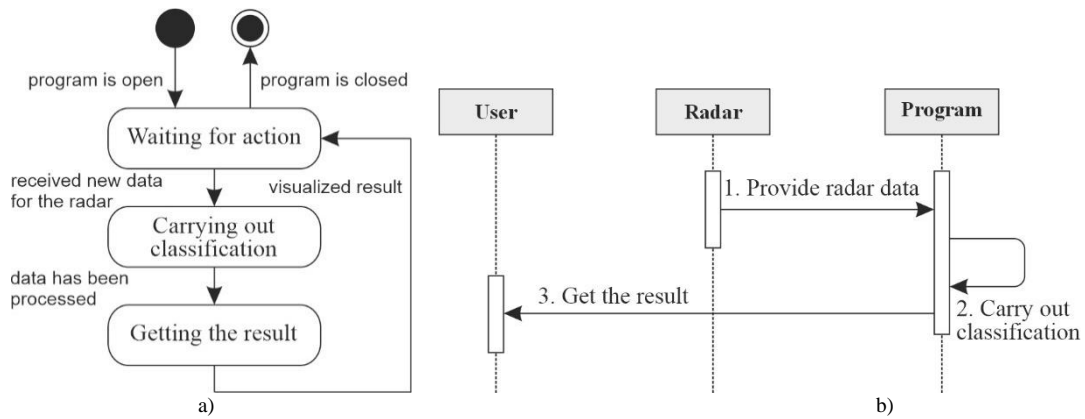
program is open

program is closed

Waiting for action

received new data for the radar

visualized result

Carrying out classification

data has been processed

Getting the result

a)

User

Radar

Program

1. Provide radar data

3. Get the result

2. Carry out classification

b)